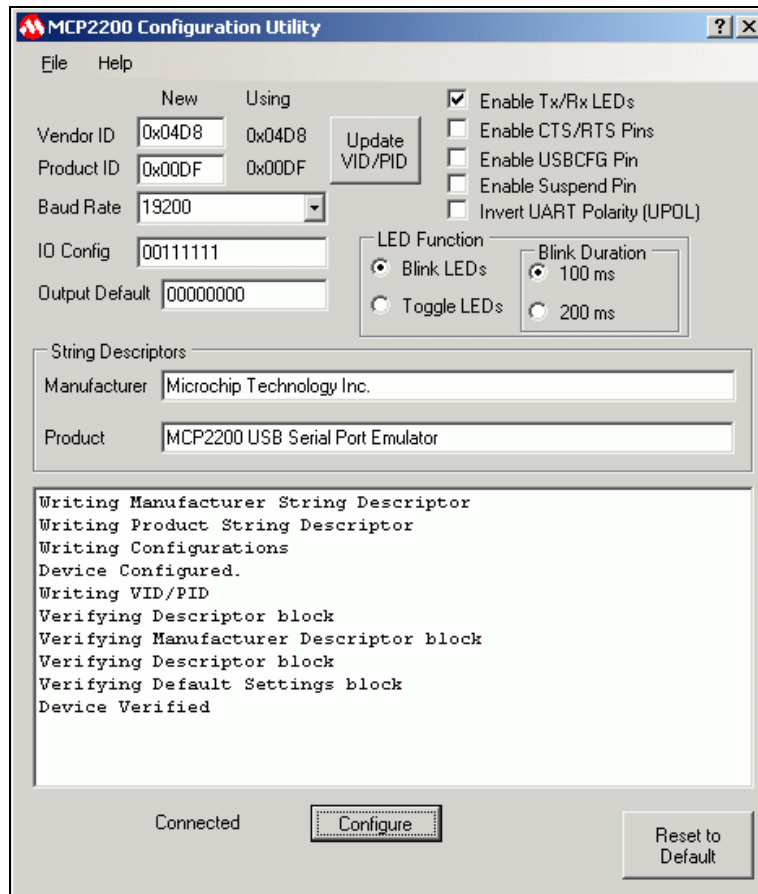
MCP2200 Configuration Utility

? X

File Help

New Using

Vendor ID 0x04D8 0x04D8

Product ID 0x00DF 0x00DF

Update VID/PID

Baud Rate 19200

IO Config 00111111

Output Default 00000000

Enable Tx/Rx LEDs

Enable CTS/RTS Pins

Enable USBCFG Pin

Enable Suspend Pin

Invert UART Polarity (UPOL)

LED Function

Blink LEDs

Toggle LEDs

Blink Duration

100 ms

200 ms

String Descriptors

Manufacturer Microchip Technology Inc.

Product MCP2200 USB Serial Port Emulator

Writing Manufacturer String Descriptor
Writing Product String Descriptor
Writing Configurations
Device Configured.
Writing VID/PID
Verifying Descriptor block
Verifying Manufacturer Descriptor block
Verifying Descriptor block
Verifying Default Settings block
Device Verified

Connected

Configure

Reset to Default